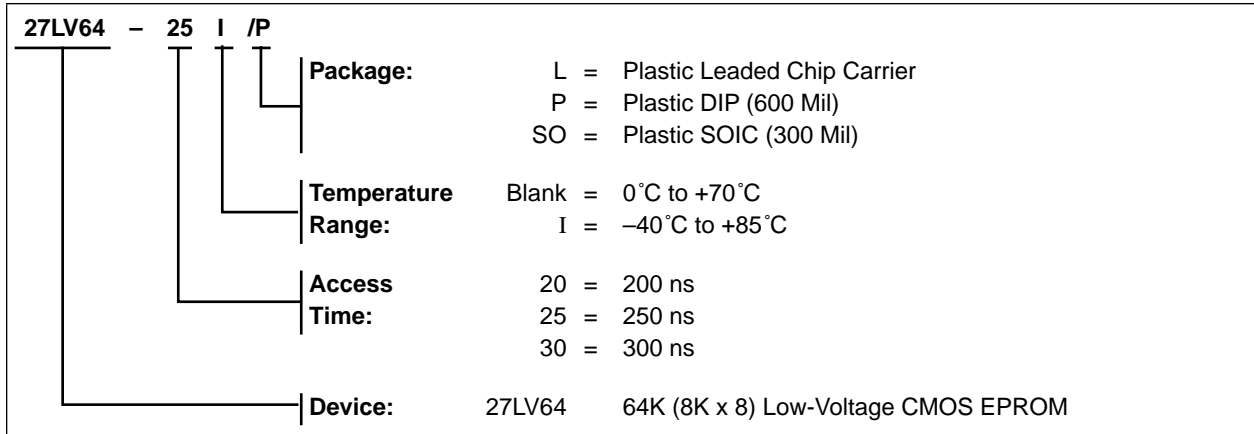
27LV64 – 25 I /P

Package: L = Plastic Leaded Chip Carrier
P = Plastic DIP (600 Mil)
SO = Plastic SOIC (300 Mil)

Temperature Range: Blank = 0˚C to +70˚C
I = –40˚C to +85˚C

Access Time: 20 = 200 ns
25 = 250 ns
30 = 300 ns

Device: 27LV64 64K (8K x 8) Low-Voltage CMOS EPROM